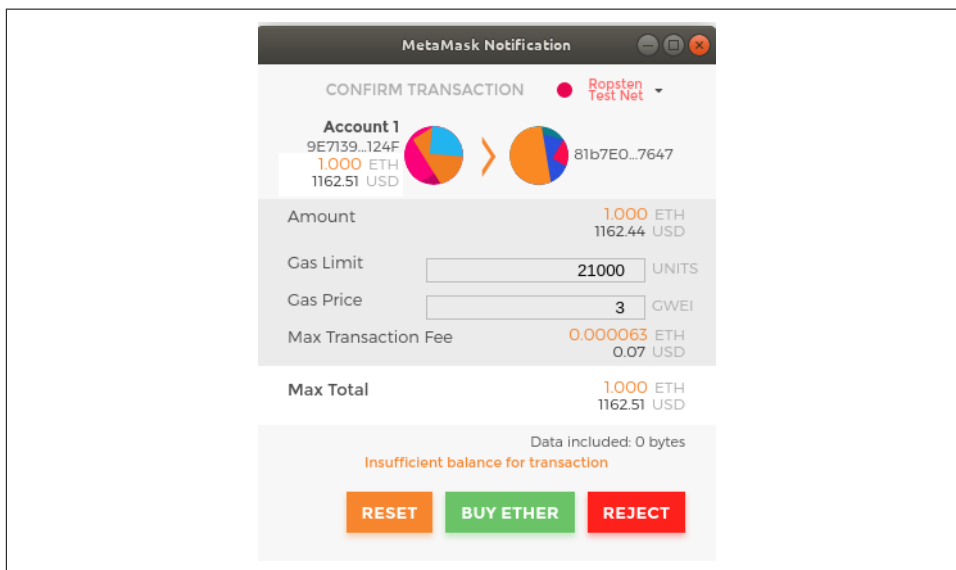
MetaMask Notification

CONFIRM TRANSACTION

Ropsten Test Net

Account 1
9E7139...124F
1.000 ETH
1162.51 USD

81b7E0...7647

Amount
1.000 ETH
1162.44 USD

Gas Limit
21000 UNITS

Gas Price
3 GWEI

Max Transaction Fee
0.000063 ETH
0.07 USD

Max Total
1.000 ETH
1162.51 USD

Data included: 0 bytes
Insufficient balance for transaction

RESET
BUY ETHER
REJECT